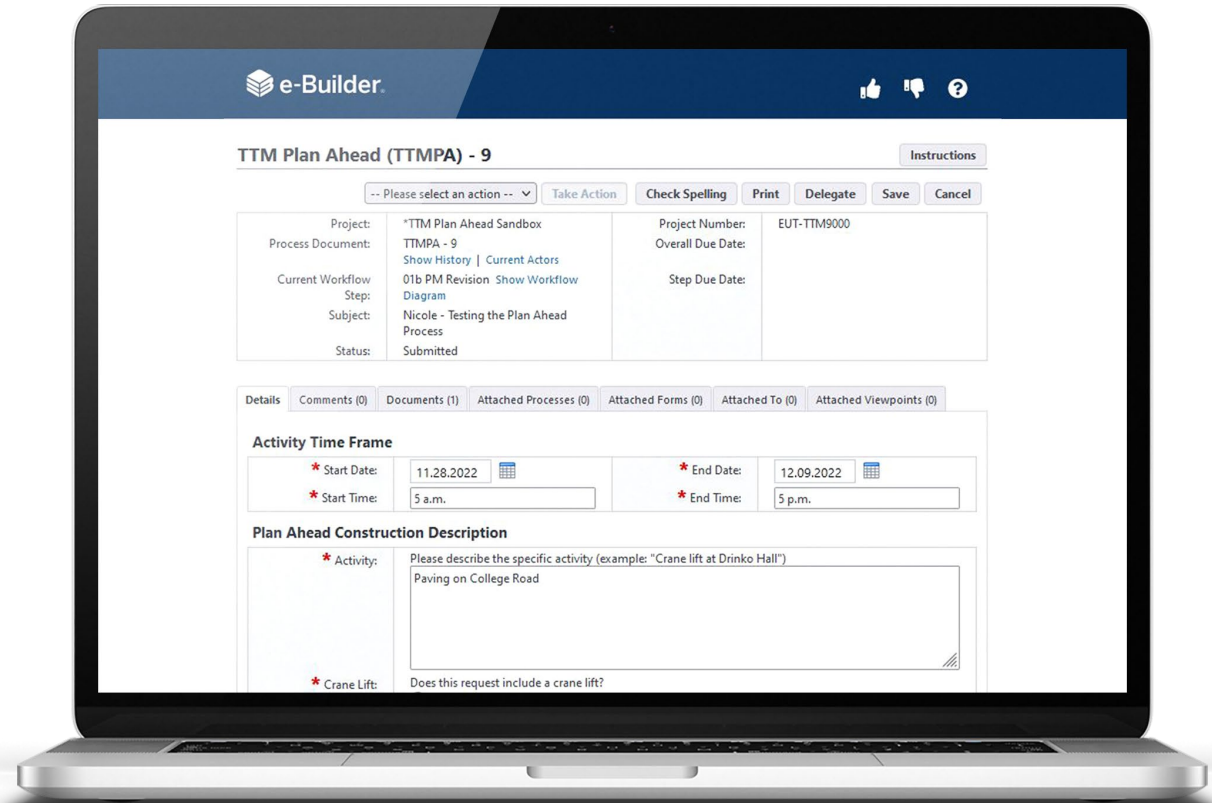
e-Builder.

TTM Plan Ahead (TTMPA) - 9

Instructions

-- Please select an action -- Take Action Check Spelling Print Delegate Save Cancel

| | | | |
|---|---|---|---|
| Project: | *TTM Plan Ahead Sandbox | Project Number: | EUT-TTM9000 |
| Process Document: | TTMPA - 9 Show History \| Current Actors | Overall Due Date: | |
| Current Workflow Step: | 01b PM Revision Show Workflow Diagram | Step Due Date: | |
| Subject: | Nicole - Testing the Plan Ahead Process | | |
| Status: | Submitted | | |

Details Comments (0) Documents (1) Attached Processes (0) Attached Forms (0) Attached To (0) Attached Viewpoints (0)

Activity Time Frame

| | | | |
|---|---|---|---|
| * Start Date: | 11.28.2022 | * End Date: | 12.09.2022 |
| * Start Time: | 5 a.m. | * End Time: | 5 p.m. |

Plan Ahead Construction Description

* Activity: Please describe the specific activity (example: "Crane lift at Drinko Hall")

Paving on College Road

* Crane Lift: Does this request include a crane lift?